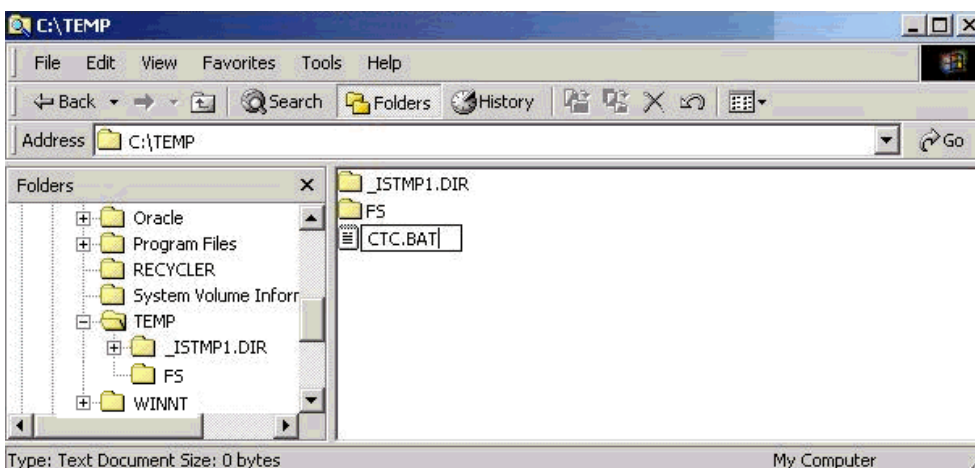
C:\TEMP

File Edit View Favorites Tools Help

Back Search Folders History

Address C:\TEMP Go

Folders ×

Oracle
Program Files
RECYCLER
System Volume Inforr
TEMP
_ISTMP1.DIR
FS
WINNT

_ISTMP1.DIR
FS
CTC.BAT

Type: Text Document Size: 0 bytes

My Computer